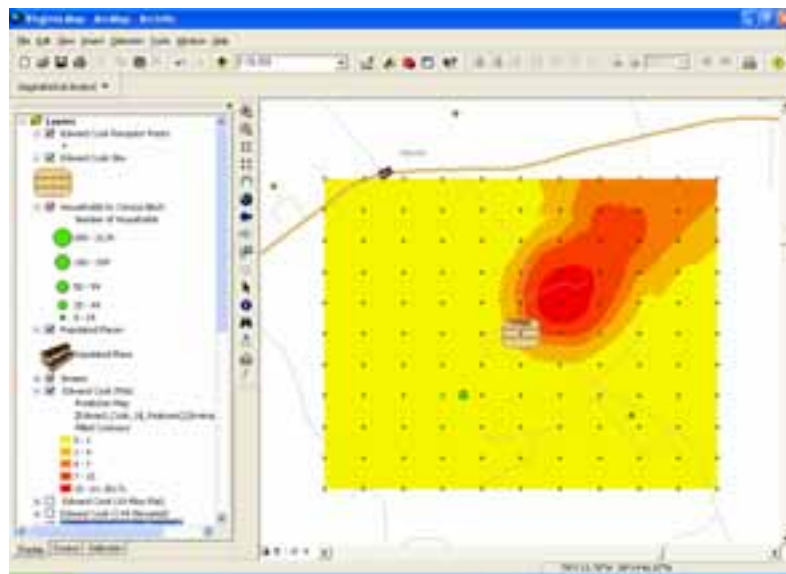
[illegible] - ArcMap - ArcInfo

File Edit View Insert Selection Tools Window Help

Geostatistical Analyst ▼

Layers
Edward Coal Receptor Points
Edward Coal Site
Households in Census Block
Number of Households
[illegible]
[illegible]
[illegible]
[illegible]
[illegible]
Populated Places
Populated Places
Streets
Edward Coal (PM)
Prediction Map
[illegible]
Filled Contours
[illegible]
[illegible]
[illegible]
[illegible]
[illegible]
Edward Coal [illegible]
Edward Coal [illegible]

Display Source Selection

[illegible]